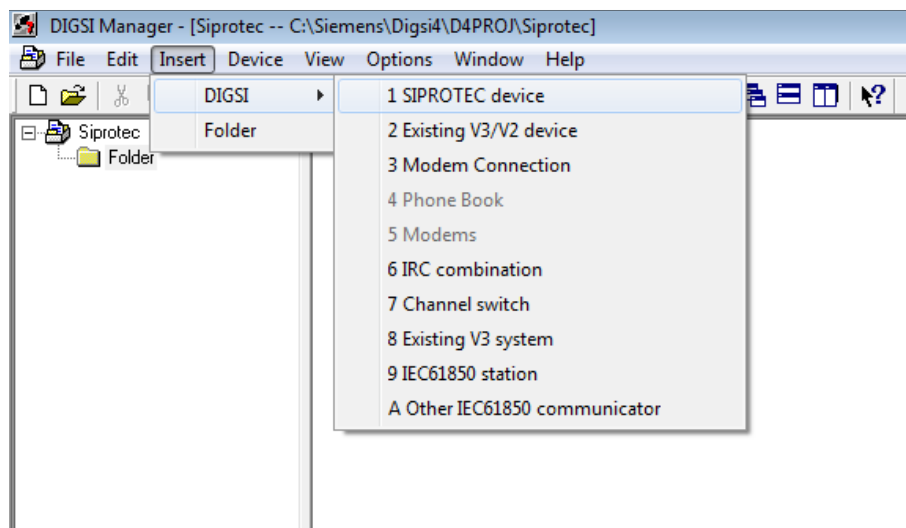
DIGSI Manager - [Siprotec -- C:\Siemens\Digsi4\D4PROJ\Siprotec]

File Edit Insert Device View Options Window Help

DIGSI
Folder

1 SIPROTEC device
2 Existing V3/V2 device
3 Modem Connection
4 Phone Book
5 Modems
6 IRC combination
7 Channel switch
8 Existing V3 system
9 IEC61850 station
A Other IEC61850 communicator

Siprotec
Folder